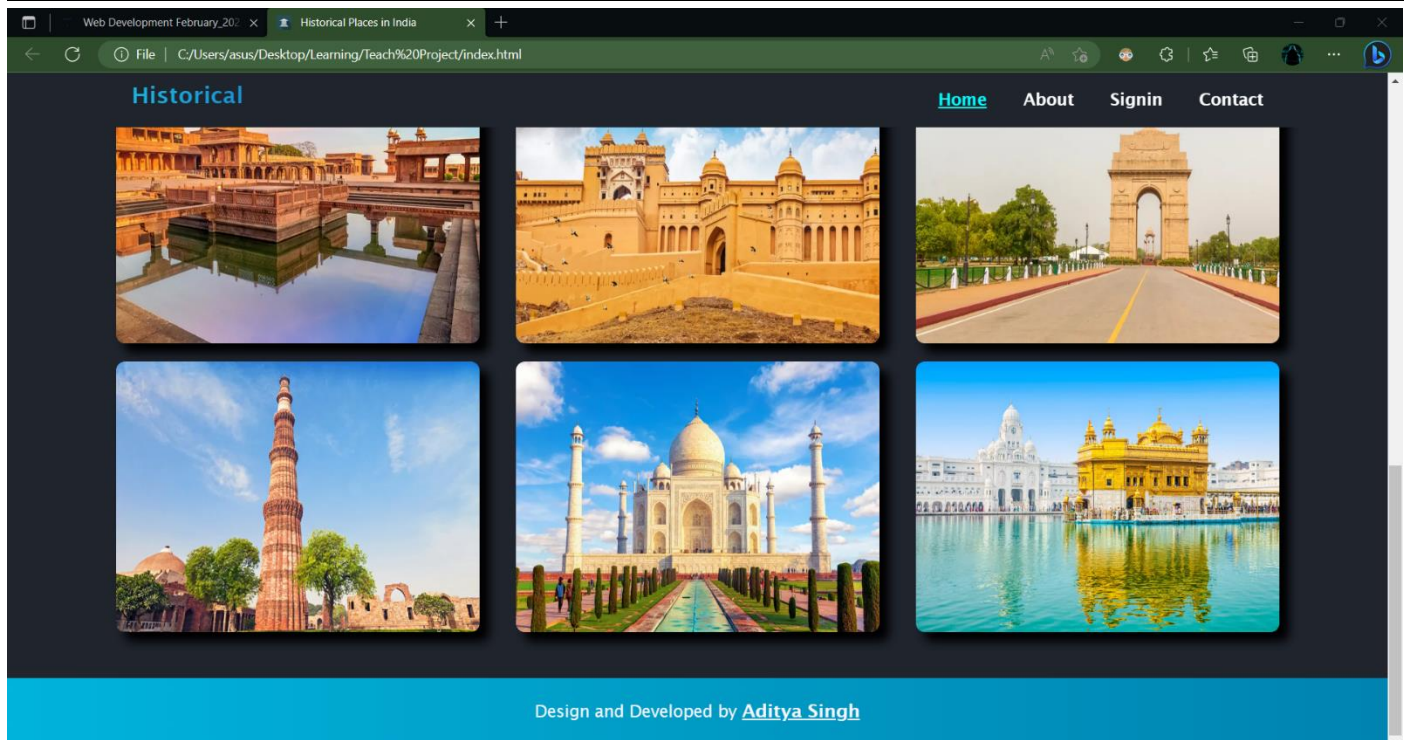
Web Development February_202 ×
Historical Places in India ×
+

File | C:/Users/asus/Desktop/Learning/Teach%20Project/index.html

Historical

Home About Signin Contact

Design and Developed by Aditya Singh